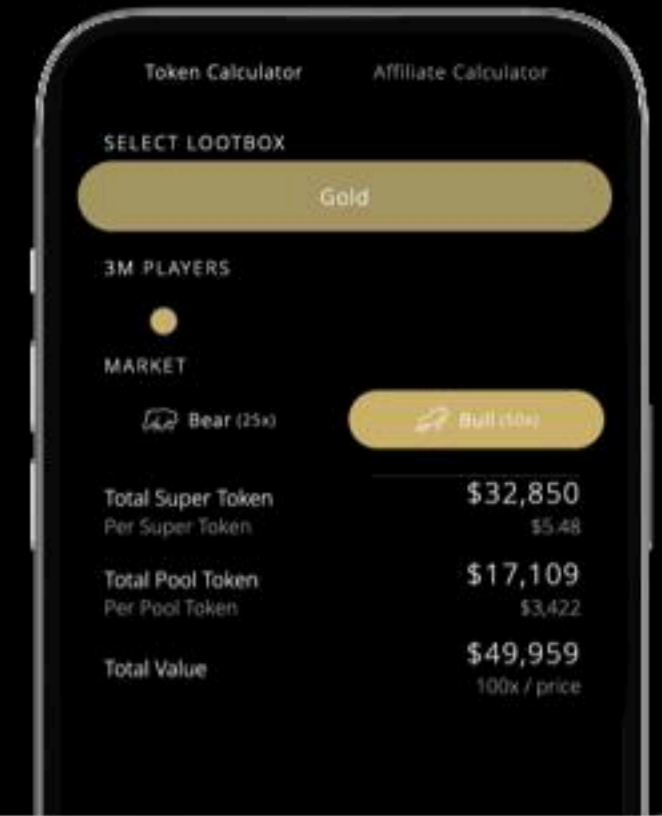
Token Calculator

Affiliate Calculator

SELECT LOOTBOX

Gold

3M PLAYERS

MARKET

Bear (25x)

Bull (50x)

Total Super Token
Per Super Token

$32,850
$5.48

Total Pool Token
Per Pool Token

$17,109
$3,422

Total Value

$49,959
100x / price